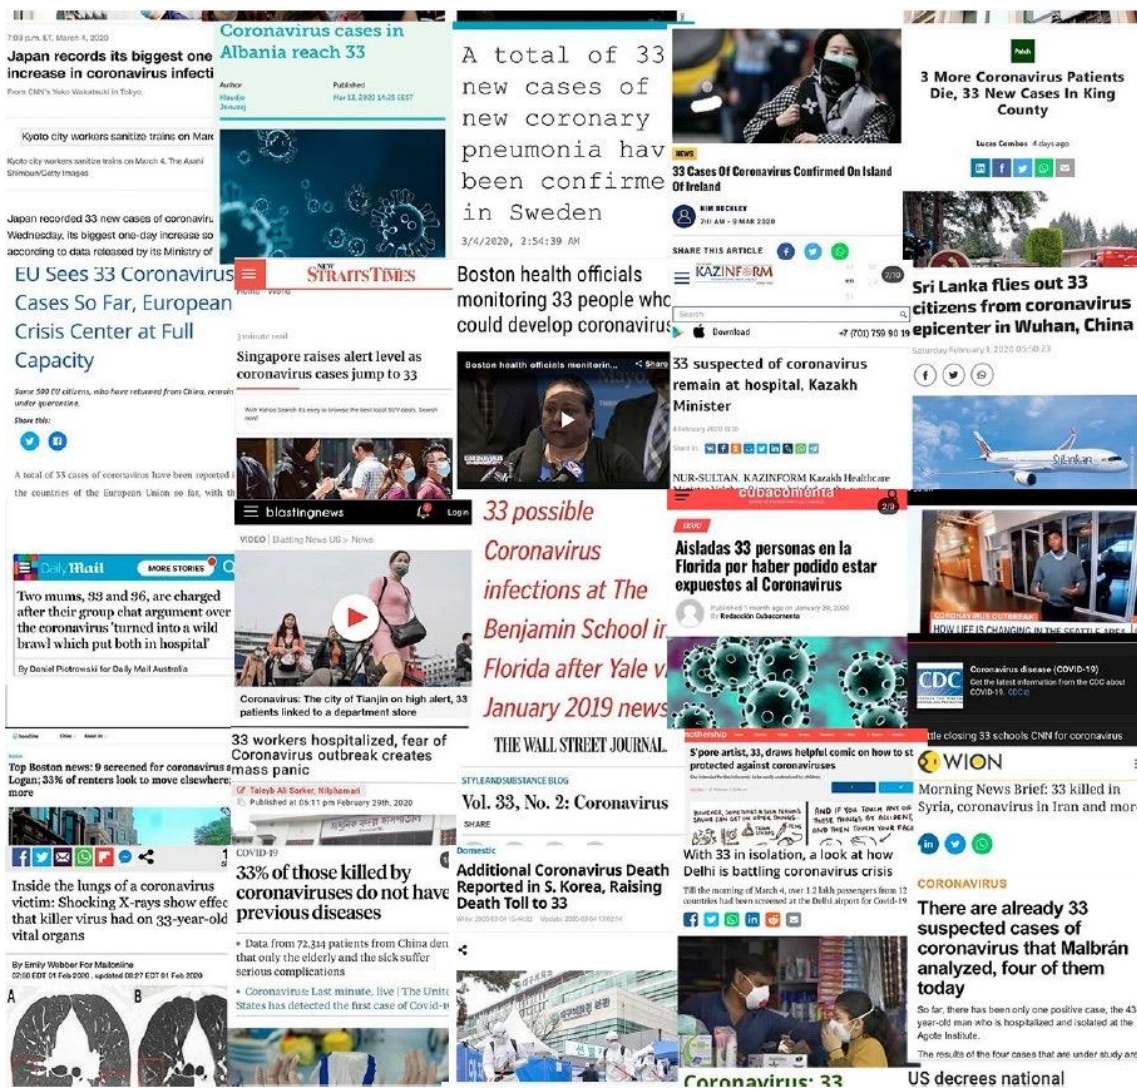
7:03 p.m. ET, March 4, 2020

Japan records its biggest one increase in coronavirus infecti

From CNN's Yoko Wakatsuki in Tokyo

Kyoto city workers sanitize trains on Marc

Kyoto city workers sanitize trains on March 4. The Asahi Shimbun/Getty Images

Japan recorded 33 new cases of coronaviru Wednesday, its biggest one-day increase so according to data released by its Ministry of

Coronavirus cases in Albania reach 33

Author Published Mar 13, 2020 14:25 CEST

A total of 33 new cases of new coronary pneumonia hav been confirme in Sweden

3/4/2020, 2:54:39 AM

NEWS

33 Cases Of Coronavirus Confirmed On Island Of Ireland

KIM BECKLEY 7:11 AM - 9 MAR 2020

SHARE THIS ARTICLE

Patch

3 More Coronavirus Patients Die, 33 New Cases In King County

Lucas Combos 4 days ago

EU Sees 33 Coronavirus Cases So Far, European Crisis Center at Full Capacity

Some 500 EU citizens, who have returned from China, remain under quarantine.

Share this:

A total of 33 cases of coronavirus have been reported i the countries of the European Union so far, with th

NEW STRAITS TIMES

3 minute read

Singapore raises alert level as coronavirus cases jump to 33

With Yahoo Search it's easy to browse the best local SUV deals. Search now!

Boston health officials monitoring 33 people who could develop coronavirus

Boston health officials monitorin... Share

KAZINFORM

Download +7 (701) 759 90 19

33 suspected of coronavirus remain at hospital, Kazakh Minister

4 February 2020 11:30

Share in:

NUR-SULTAN. KAZINFORM Kazakh Healthcare

Sri Lanka flies out 33 citizens from coronavirus epicenter in Wuhan, China

Saturday February 1, 2020 05:58:23

SriLankan

Daily Mail MORE STORIES

Two mums, 33 and 36, are charged after their group chat argument over the coronavirus 'turned into a wild brawl which put both in hospital'

By Daniel Piotrowski for Daily Mail Australia

blastingnews Login

VIDEO | Blasting News US > News

Coronavirus: The city of Tianjin on high alert, 33 patients linked to a department store

33 possible Coronavirus infections at The Benjamin School in Florida after Yale v January 2019 news

cubacomenta 2/9

EEUU

Aisladas 33 personas en la Florida por haber podido estar expuestos al Coronavirus

Publicado 1 month ago on January 30, 2020 By Redacción Cubacomenta

CORONAVIRUS OUTBREAK HOW LIFE IS CHANGING IN THE SEATTLE AREA

CDC Coronavirus disease (COVID-19) Get the latest information from the CDC about COVID-19.

ttle closing 33 schools CNN for coronavirus

Top Boston news: 9 screened for coronavirus a Logan; 33% of renters look to move elsewhere; more

Inside the lungs of a coronavirus victim: Shocking X-rays show effec that killer virus had on 33-year-old vital organs

By Emily Webber For Mailonline
07:50 EDT 01 Feb 2020 , updated 08:27 EDT 01 Feb 2020

A B

33 workers hospitalized, fear of Coronavirus outbreak creates mass panic

Taleyb Ali Sarker, Nilphamari
Published at 05:11 pm February 29th, 2020

COVID-19

33% of those killed by coronaviruses do not have previous diseases

• Data from 72,314 patients from China den that only the elderly and the sick suffer serious complications

• Coronavirus Last minute, live | The Unite States has detected the first case of Covid-19

THE WALL STREET JOURNAL.

STYLEANDSUBSTANCE BLOG

Vol. 33, No. 2: Coronavirus

SHARE

Domestic

Additional Coronavirus Death Reported in S. Korea, Raising Death Toll to 33

mothership

S'pore artist, 33, draws helpful comic on how to st protected against coronaviruses

With 33 in isolation, a look at how Delhi is battling coronavirus crisis

Till the morning of March 4, over 1.2 lakh passengers from 12 countries had been screened at the Delhi airport for Covid-19

Coronavirus: 33

WION

Morning News Brief: 33 killed in Syria, coronavirus in Iran and more

CORONAVIRUS

There are already 33 suspected cases of coronavirus that Malbrán analyzed, four of them today

So far, there has been only one positive case, the 43 year-old man who is hospitalized and isolated at the Agote Institute.

The results of the four cases that are under study are

US decrees national